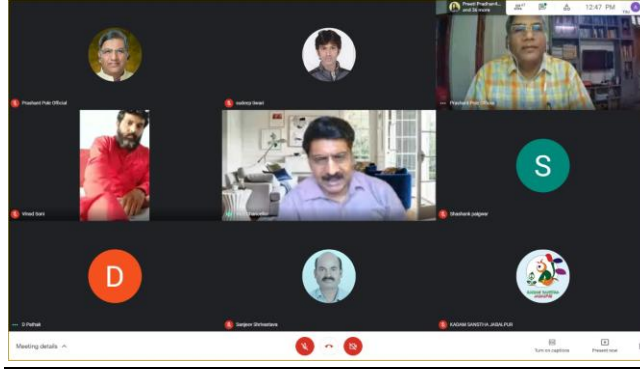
Preeti Prashant... and 36 more

12:47 PM

Prashant Polo Official

sudeep tiwari

Prashant Polo Officia

Vinod Soni

Shashank palgaw

S

D

D Pathak

Sanjeev Shrivastava

KADAM SANSTHA JABALPUR

Meeting details

Turn on captions

Present now